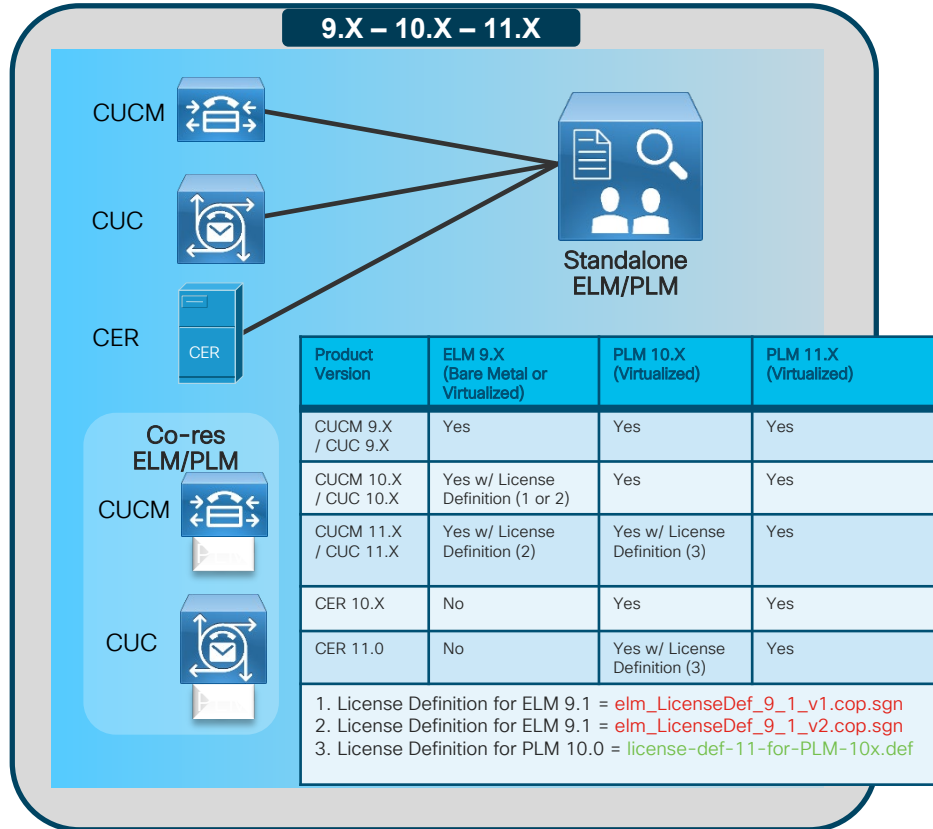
9.X – 10.X – 11.X

CUCM

CUC

CER

CER

Standalone ELM/PLM

Co-res ELM/PLM

CUCM

CUC

| Product Version | ELM 9.X (Bare Metal or Virtualized) | PLM 10.X (Virtualized) | PLM 11.X (Virtualized) |
|---|---|---|---|
| CUCM 9.X / CUC 9.X | Yes | Yes | Yes |
| CUCM 10.X / CUC 10.X | Yes w/ License Definition (1 or 2) | Yes | Yes |
| CUCM 11.X / CUC 11.X | Yes w/ License Definition (2) | Yes w/ License Definition (3) | Yes |
| CER 10.X | No | Yes | Yes |
| CER 11.0 | No | Yes w/ License Definition (3) | Yes |

1. License Definition for ELM 9.1 = elm_LicenseDef_9_1_v1.cop.sgn
2. License Definition for ELM 9.1 = elm_LicenseDef_9_1_v2.cop.sgn
3. License Definition for PLM 10.0 = license-def-11-for-PLM-10x.def